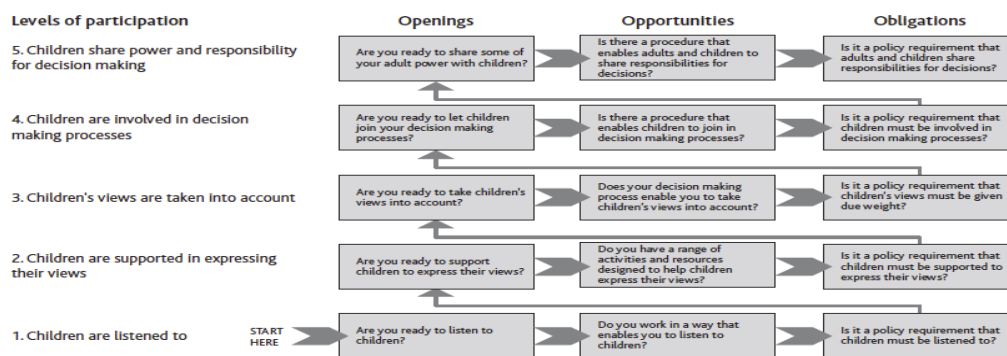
Levels of participation

Openings

Opportunities

Obligations

5. Children share power and responsibility for decision making

Are you ready to share some of your adult power with children?

Is there a procedure that enables adults and children to share responsibilities for decisions?

Is it a policy requirement that adults and children share responsibilities for decisions?

4. Children are involved in decision making processes

Are you ready to let children join your decision making processes?

Is there a procedure that enables children to join in decision making processes?

Is it a policy requirement that children must be involved in decision making processes?

3. Children's views are taken into account

Are you ready to take children's views into account?

Does your decision making process enable you to take children's views into account?

Is it a policy requirement that children's views must be given due weight?

2. Children are supported in expressing their views

Are you ready to support children to express their views?

Do you have a range of activities and resources designed to help children express their views?

Is it a policy requirement that children must be supported to express their views?

1. Children are listened to

START HERE

Are you ready to listen to children?

Do you work in a way that enables you to listen to children?

Is it a policy requirement that children must be listened to?